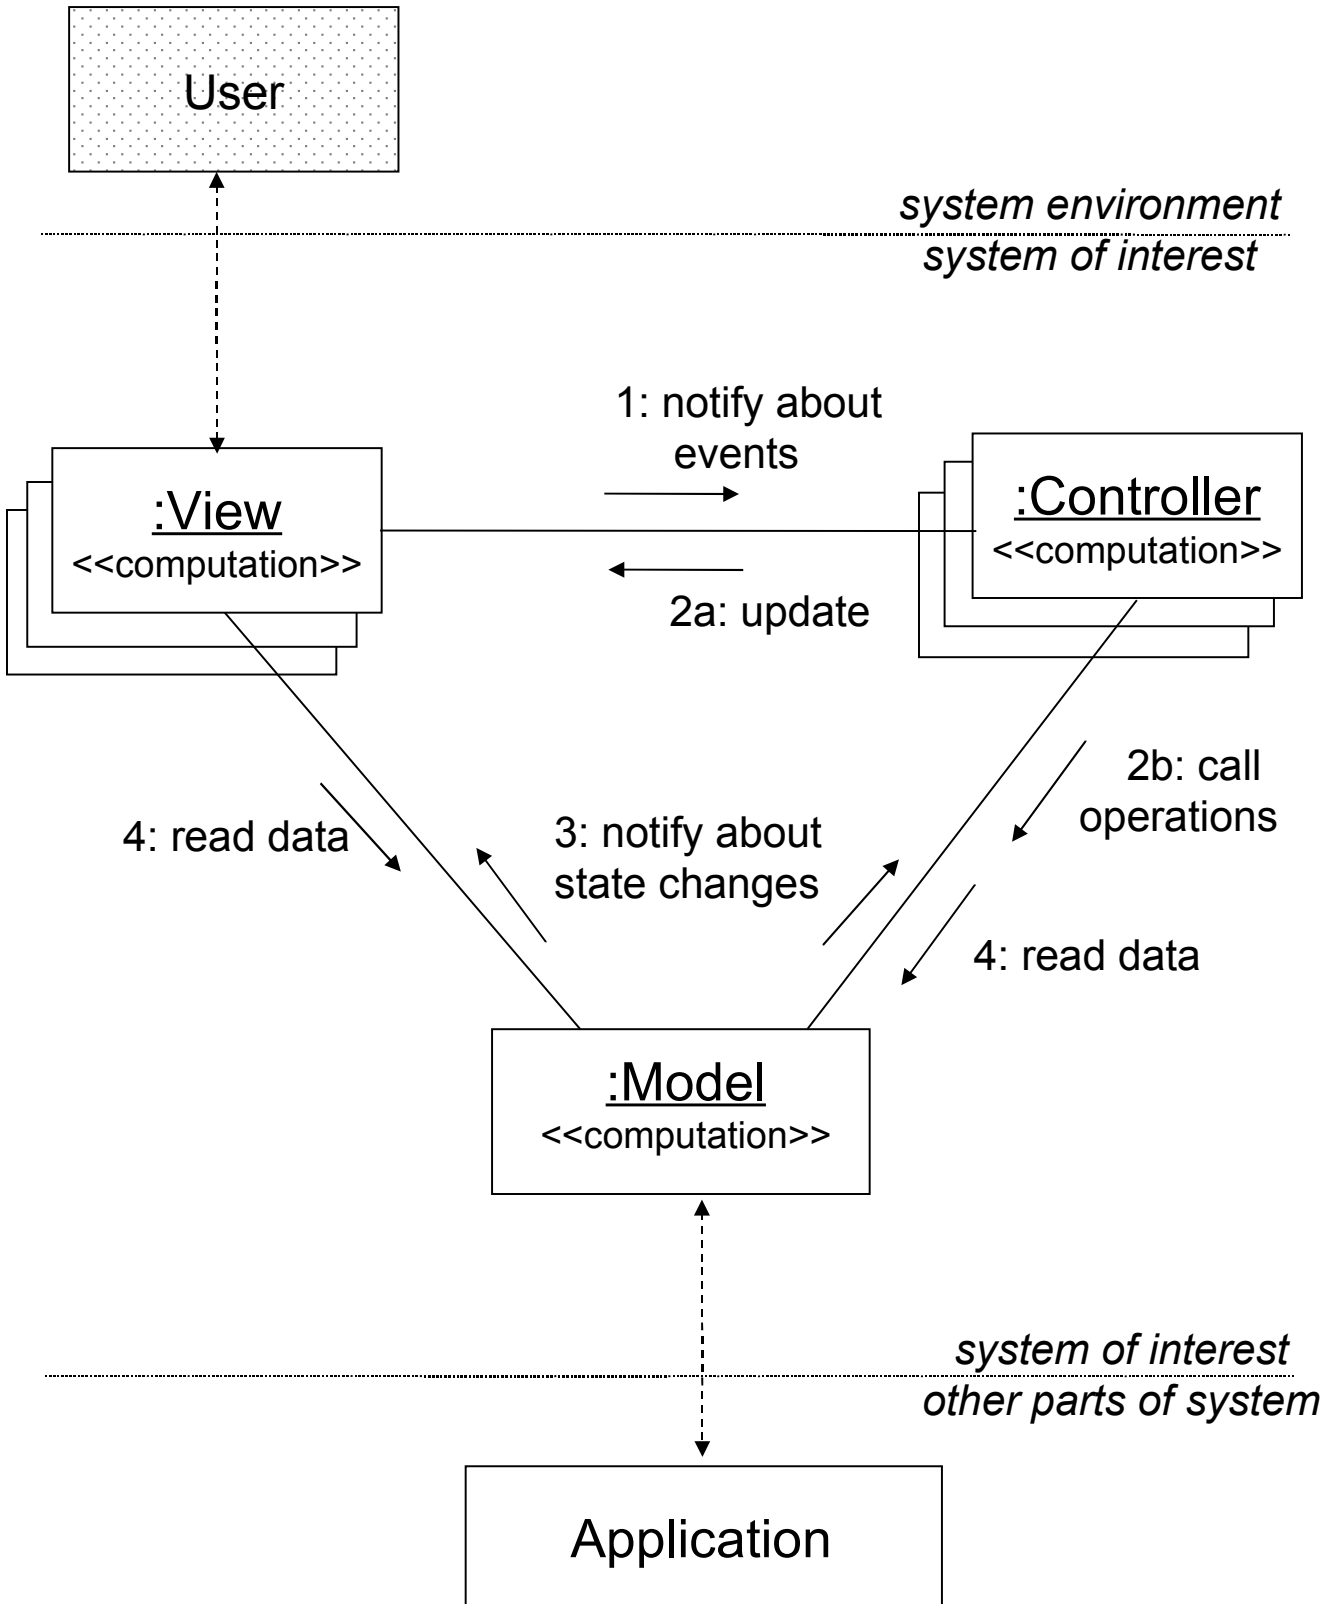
User

system environment
system of interest

1: notify about events

:View
<<computation>>

:Controller
<<computation>>

2a: update

2b: call operations

4: read data

3: notify about state changes

4: read data

:Model
<<computation>>

system of interest
other parts of system

Application